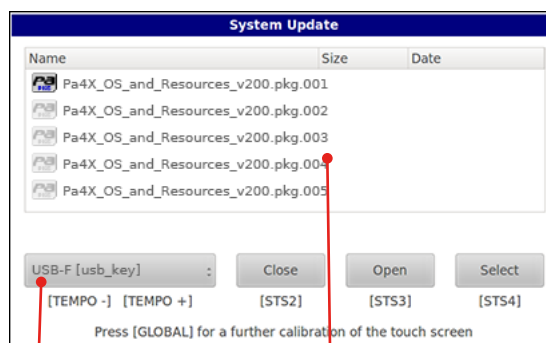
System Update

| Name | Size | Date |
|---|---|---|
| Pa4X_OS_and_Resources_v200.pkg.001 | | |
| Pa4X_OS_and_Resources_v200.pkg.002 | | |
| Pa4X_OS_and_Resources_v200.pkg.003 | | |
| Pa4X_OS_and_Resources_v200.pkg.004 | | |
| Pa4X_OS_and_Resources_v200.pkg.005 | | |

USB-F [usb_key] :
Close
Open
Select

[TEMPO -] [TEMPO +]
[STS2]
[STS3]
[STS4]

Press [GLOBAL] for a further calibration of the touch screen